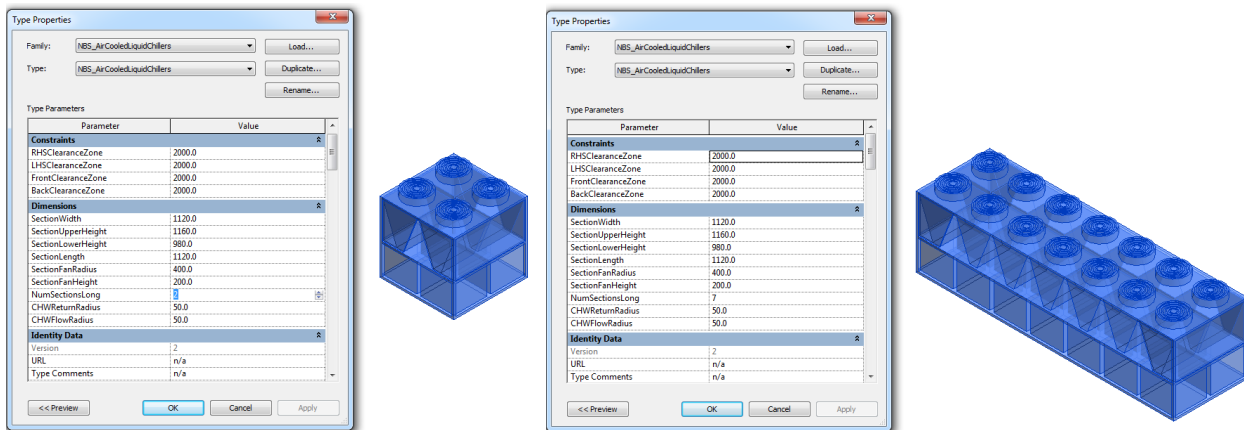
Type Properties

Family: NBS_AirCooledLiquidChillers
Load...

Type: NBS_AirCooledLiquidChillers
Duplicate...

Rename...

Type Parameters

| Parameter | Value |
|---|---|
| **Constraints** | |
| RHSClearanceZone | 2000.0 |
| LHSClearanceZone | 2000.0 |
| FrontClearanceZone | 2000.0 |
| BackClearanceZone | 2000.0 |
| **Dimensions** | |
| SectionWidth | 1120.0 |
| SectionUpperHeight | 1160.0 |
| SectionLowerHeight | 980.0 |
| SectionLength | 1120.0 |
| SectionFanRadius | 400.0 |
| SectionFanHeight | 200.0 |
| NumSectionsLong | 2 |
| CHWReturnRadius | 50.0 |
| CHWFlowRadius | 50.0 |
| **Identity Data** | |
| Version | 2 |
| URL | n/a |
| Type Comments | n/a |

<< Preview
OK
Cancel
Apply

Type Properties

Family: NBS_AirCooledLiquidChillers
Load...

Type: NBS_AirCooledLiquidChillers
Duplicate...

Rename...

Type Parameters

| Parameter | Value |
|---|---|
| **Constraints** | |
| RHSClearanceZone | 2000.0 |
| LHSClearanceZone | 2000.0 |
| FrontClearanceZone | 2000.0 |
| BackClearanceZone | 2000.0 |
| **Dimensions** | |
| SectionWidth | 1120.0 |
| SectionUpperHeight | 1160.0 |
| SectionLowerHeight | 980.0 |
| SectionLength | 1120.0 |
| SectionFanRadius | 400.0 |
| SectionFanHeight | 200.0 |
| NumSectionsLong | 7 |
| CHWReturnRadius | 50.0 |
| CHWFlowRadius | 50.0 |
| **Identity Data** | |
| Version | 2 |
| URL | n/a |
| Type Comments | n/a |

<< Preview
OK
Cancel
Apply